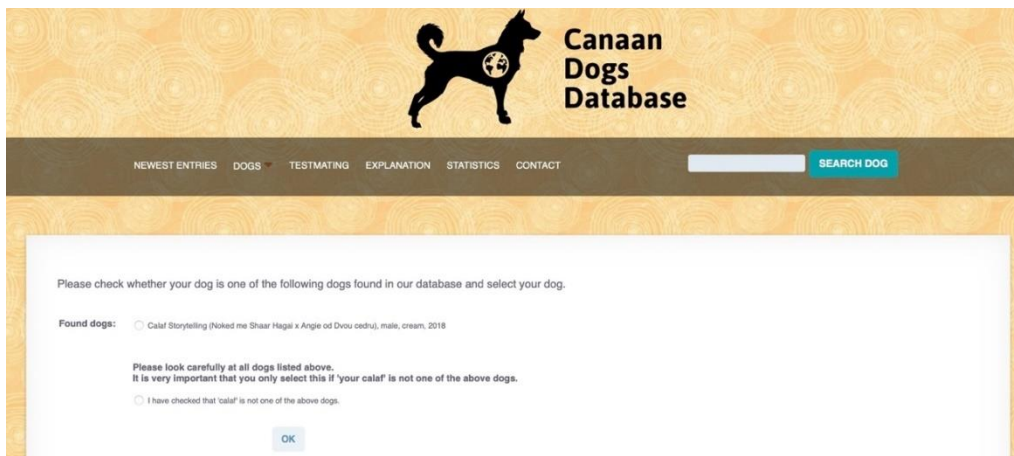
Canaan Dogs Database

NEWEST ENTRIES DOGS TESTMATING EXPLANATION STATISTICS CONTACT

SEARCH DOG

Please check whether your dog is one of the following dogs found in our database and select your dog.

Found dogs: Calaf Storytelling (Noked me Shaar Hagai x Angie od Dvou cedru), male, cream, 2018

Please look carefully at all dogs listed above.
It is very important that you only select this if 'your calaf' is not one of the above dogs.

I have checked that 'calaf' is not one of the above dogs.

OK